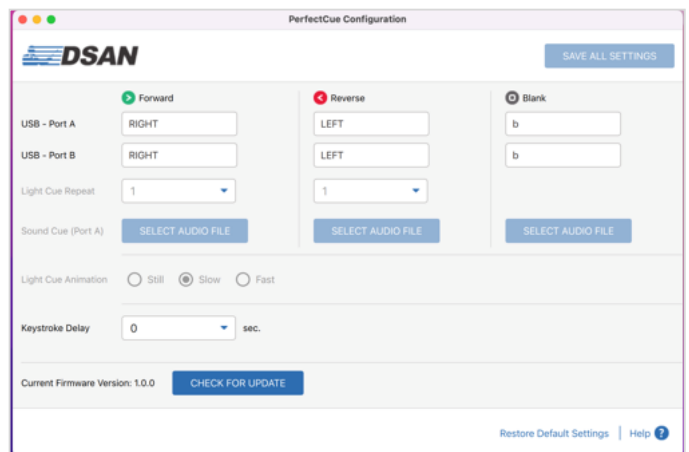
PerfectCue Configuration

DSAN

SAVE ALL SETTINGS

Forward

Reverse

Blank

USB - Port A
RIGHT
LEFT
b

USB - Port B
RIGHT
LEFT
b

Light Cue Repeat
1
1

Sound Cue (Port A)
SELECT AUDIO FILE
SELECT AUDIO FILE
SELECT AUDIO FILE

Light Cue Animation
Still
Slow
Fast

Keystroke Delay
0
sec.

Current Firmware Version: 1.0.0
CHECK FOR UPDATE

Restore Default Settings | Help ?